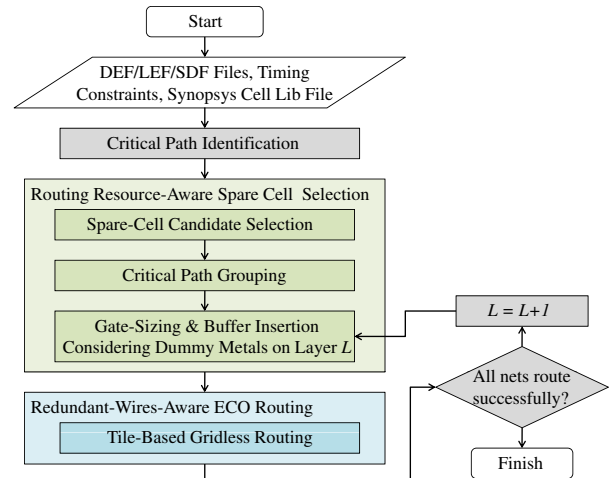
Start

DEF/LEF/SDF Files, Timing Constraints, Synopsys Cell Lib File

Critical Path Identification

Routing Resource-Aware Spare Cell Selection

Spare-Cell Candidate Selection

Critical Path Grouping

Gate-Sizing & Buffer Insertion Considering Dummy Metals on Layer $L$

$L = L+1$

All nets route successfully?

Redundant-Wires-Aware ECO Routing

Tile-Based Gridless Routing

Finish